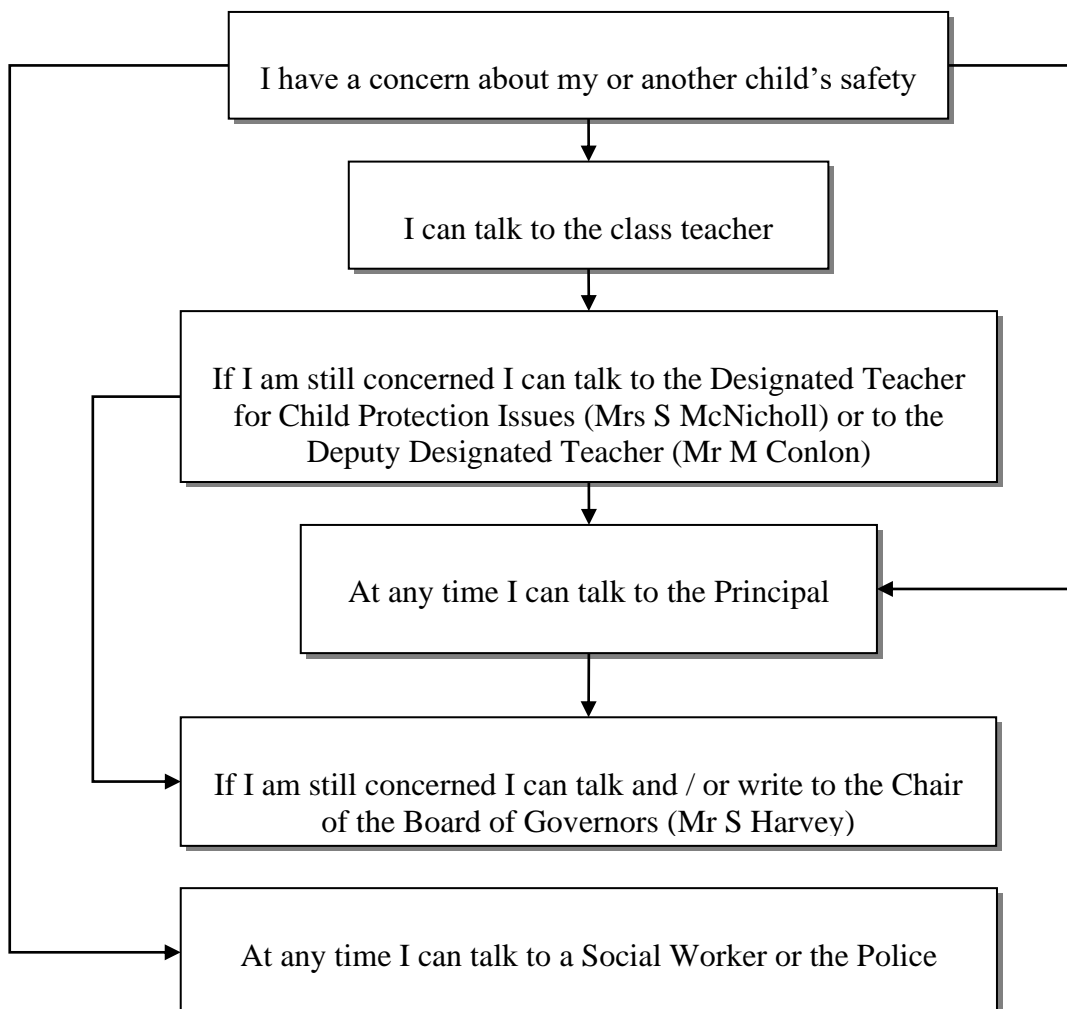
I have a concern about my or another child’s safety

I can talk to the class teacher

If I am still concerned I can talk to the Designated Teacher for Child Protection Issues (Mrs S McNicholl) or to the Deputy Designated Teacher (Mr M Conlon)

At any time I can talk to the Principal

If I am still concerned I can talk and / or write to the Chair of the Board of Governors (Mr S Harvey)

At any time I can talk to a Social Worker or the Police